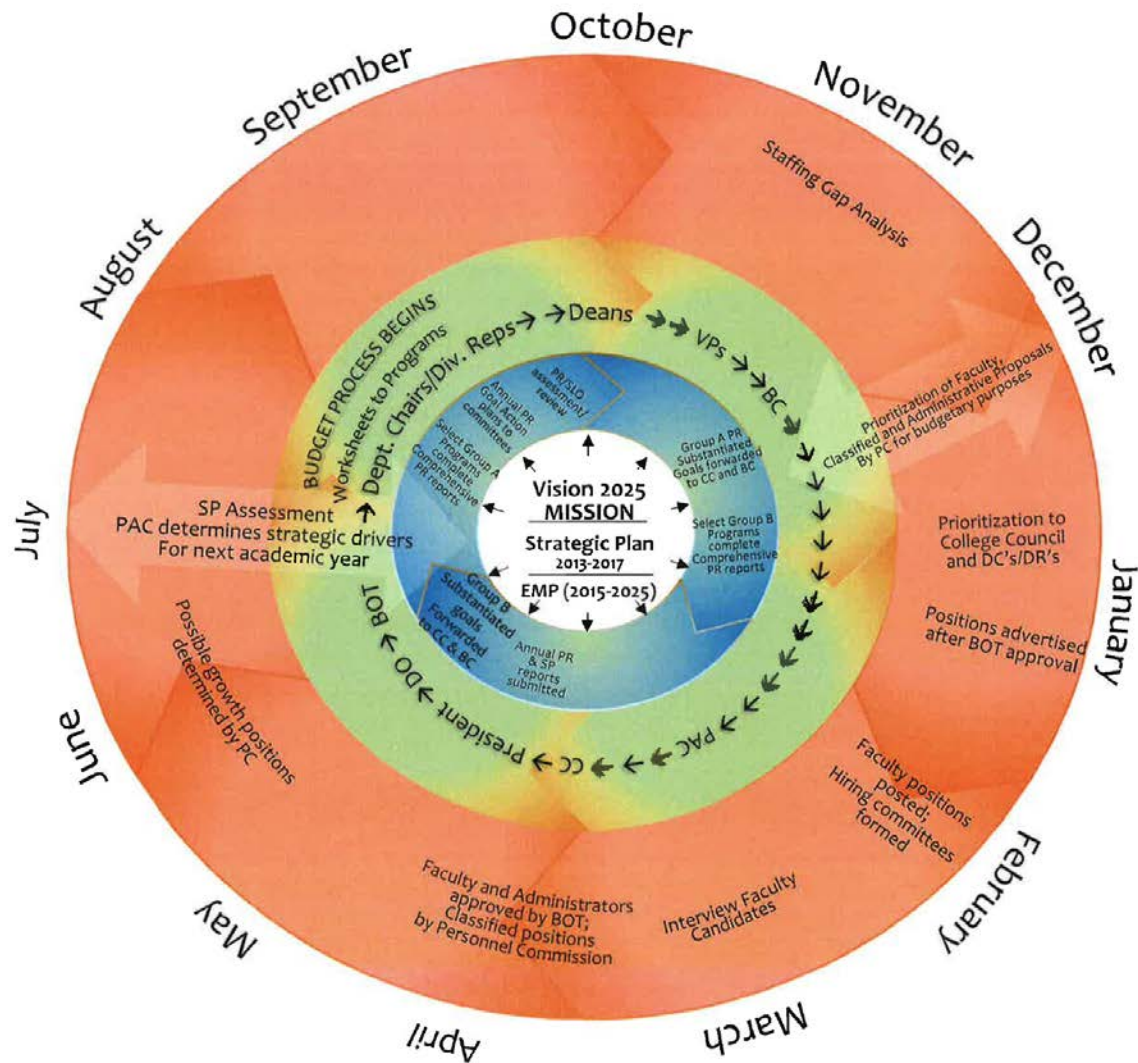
October
November
December
January
February
March
April
May
June
July
August
September

Staffing Gap Analysis

Prioritization of Faculty, Classified and Administrative Proposals By PC for budgetary purposes

Prioritization to College Council and DC's/DR's

Positions advertised after BOT approval

Faculty positions posted; Hiring committees formed

Interview Faculty Candidates

Faculty and Administrators approved by BOT; Classified positions by Personnel Commission

Possible growth positions determined by PC

SP Assessment
PAC determines strategic drivers
For next academic year

BUDGET PROCESS BEGINS
Worksheets to Programs
Dept. Chairs/Div. Reps → Deans → VPs → BC → PAC → CC → President → DO → BOT

PR/SLO assessment/ review

Annual PR Goal Action plans to committees

Select Group A Programs complete Comprehensive PR reports

Group A PR Substantiated Goals forwarded to CC and BC

Select Group B Programs complete Comprehensive PR reports

Annual PR & SP reports submitted

Group B Substantiated goals Forwarded to CC & BC

Vision 2025
MISSION
Strategic Plan
2013-2017
EMP (2015-2025)